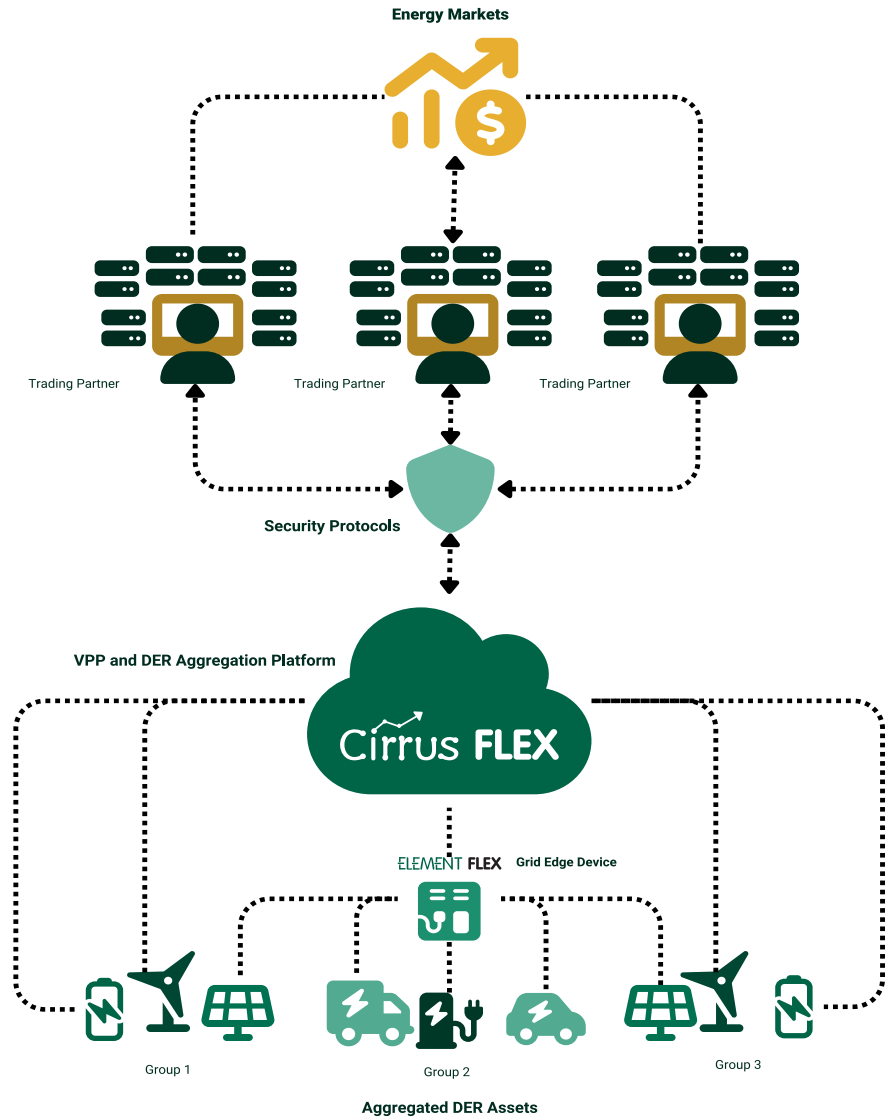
Energy Markets

Trading Partner

Trading Partner

Trading Partner

Security Protocols

VPP and DER Aggregation Platform

Cirrus FLEX

ELEMENT FLEX

Grid Edge Device

Group 1

Group 2

Group 3

Aggregated DER Assets